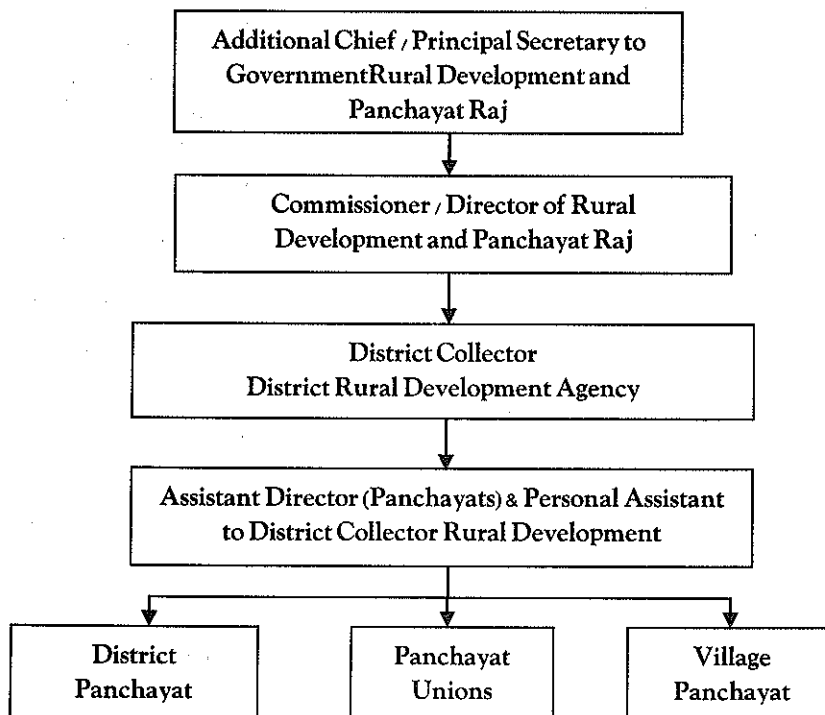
Additional Chief / Principal Secretary to GovernmentRural Development and Panchayat Raj

Commissioner / Director of Rural Development and Panchayat Raj

District Collector
District Rural Development Agency

Assistant Director (Panchayats) & Personal Assistant to District Collector Rural Development

District Panchayat

Panchayat Unions

Village Panchayat